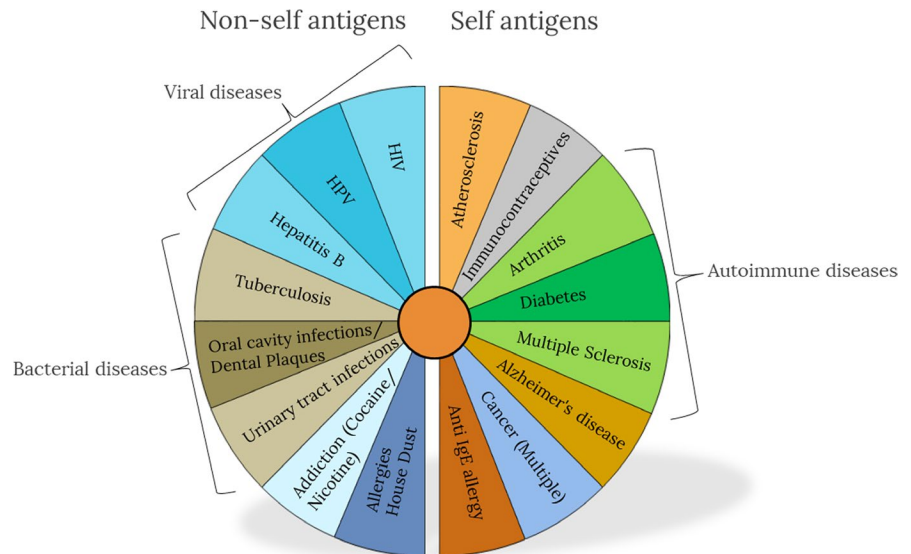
Non-self antigens

Self antigens

Viral diseases

HIV

HPV

Hepatitis B

Tuberculosis

Oral cavity infections/ Dental Plaques

Urinary tract infections

Addiction (Cocaine/ Nicotine)

Allergies House Dust

Bacterial diseases

Atherosclerosis

Immunocontraceptives

Arthritis

Diabetes

Multiple Sclerosis

Alzheimer's disease

Cancer (Multiple)

Anti IgE allergy

Autoimmune diseases